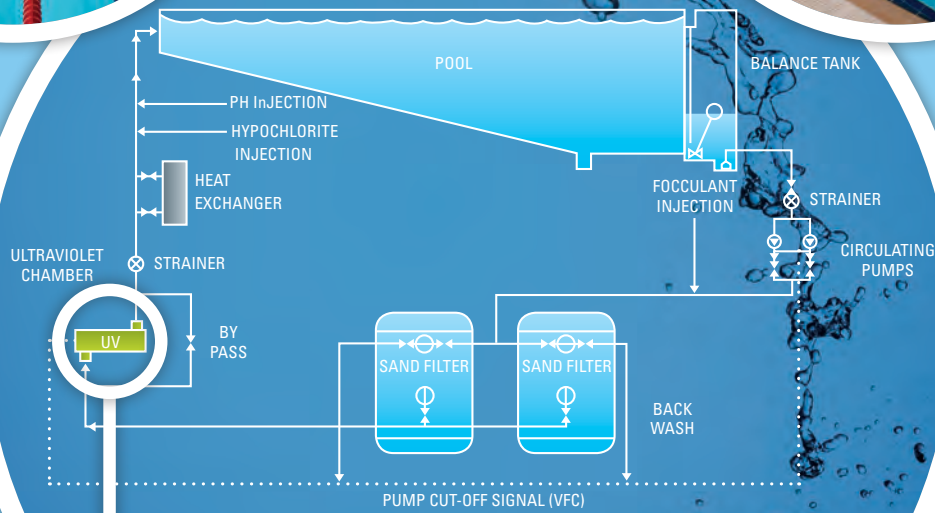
POOL

BALANCE TANK

PH InJECTION

HYPOCHLORITE INJECTION

HEAT EXCHANGER

FOCCULANT INJECTION

STRAINER

ULTRAVIOLET CHAMBER

STRAINER

CIRCULATING PUMPS

UV

BY PASS

SAND FILTER

SAND FILTER

BACK WASH

PUMP CUT-OFF SIGNAL (VFC)